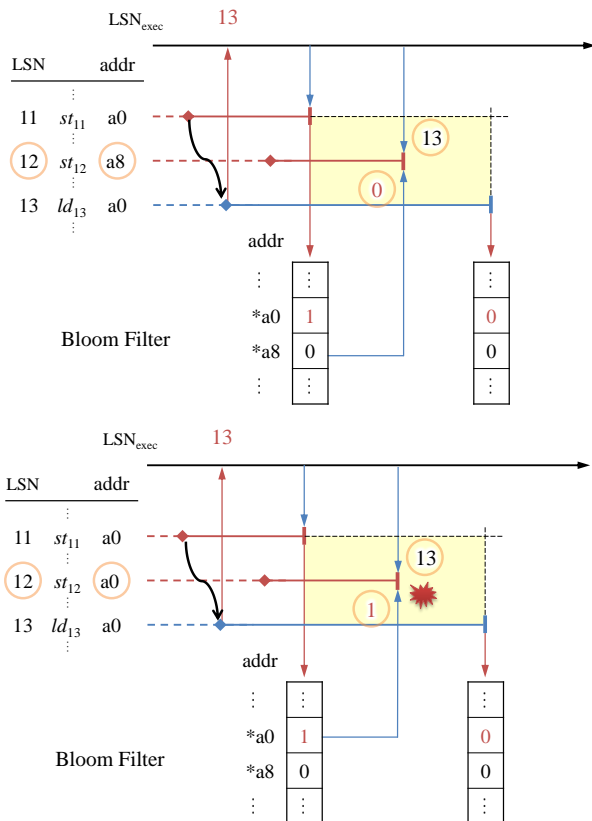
$LSN_{exec}$ 13

LSN addr

⋮

11 $st_{11}$ a0

12 $st_{12}$ a8

⋮

13 $ld_{13}$ a0

⋮

13

0

addr

| ⋮ |
|---|
| ⋮ |
| *a0 1 |
| *a8 0 |
| ⋮ |

| ⋮ |
|---|
| 0 |
| 0 |
| ⋮ |

Bloom Filter

$LSN_{exec}$ 13

LSN addr

⋮

11 $st_{11}$ a0

12 $st_{12}$ a0

⋮

13 $ld_{13}$ a0

⋮

13

1

addr

| ⋮ |
|---|
| ⋮ |
| *a0 1 |
| *a8 0 |
| ⋮ |

| ⋮ |
|---|
| 0 |
| 0 |
| ⋮ |

Bloom Filter